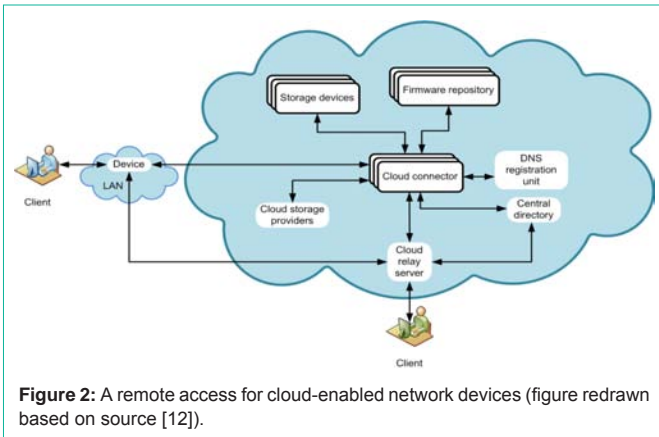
Storage devices

Firmware repository

Device

LAN

Client

Cloud connector

DNS registration unit

Cloud storage providers

Central directory

Cloud relay server

Client

**Figure 2:** A remote access for cloud-enabled network devices (figure redrawn based on source [12]).